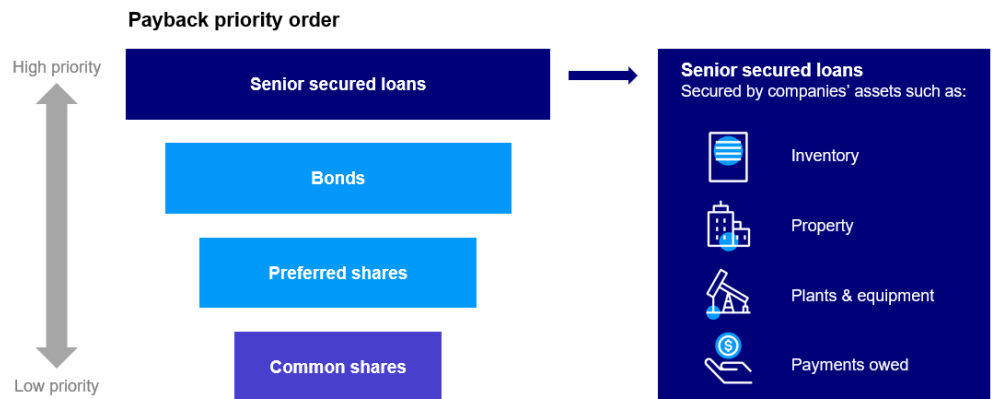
Payback priority order

High priority

Low priority

Senior secured loans

Bonds

Preferred shares

Common shares

Senior secured loans
Secured by companies' assets such as:

Inventory

Property

Plants & equipment

$

Payments owed